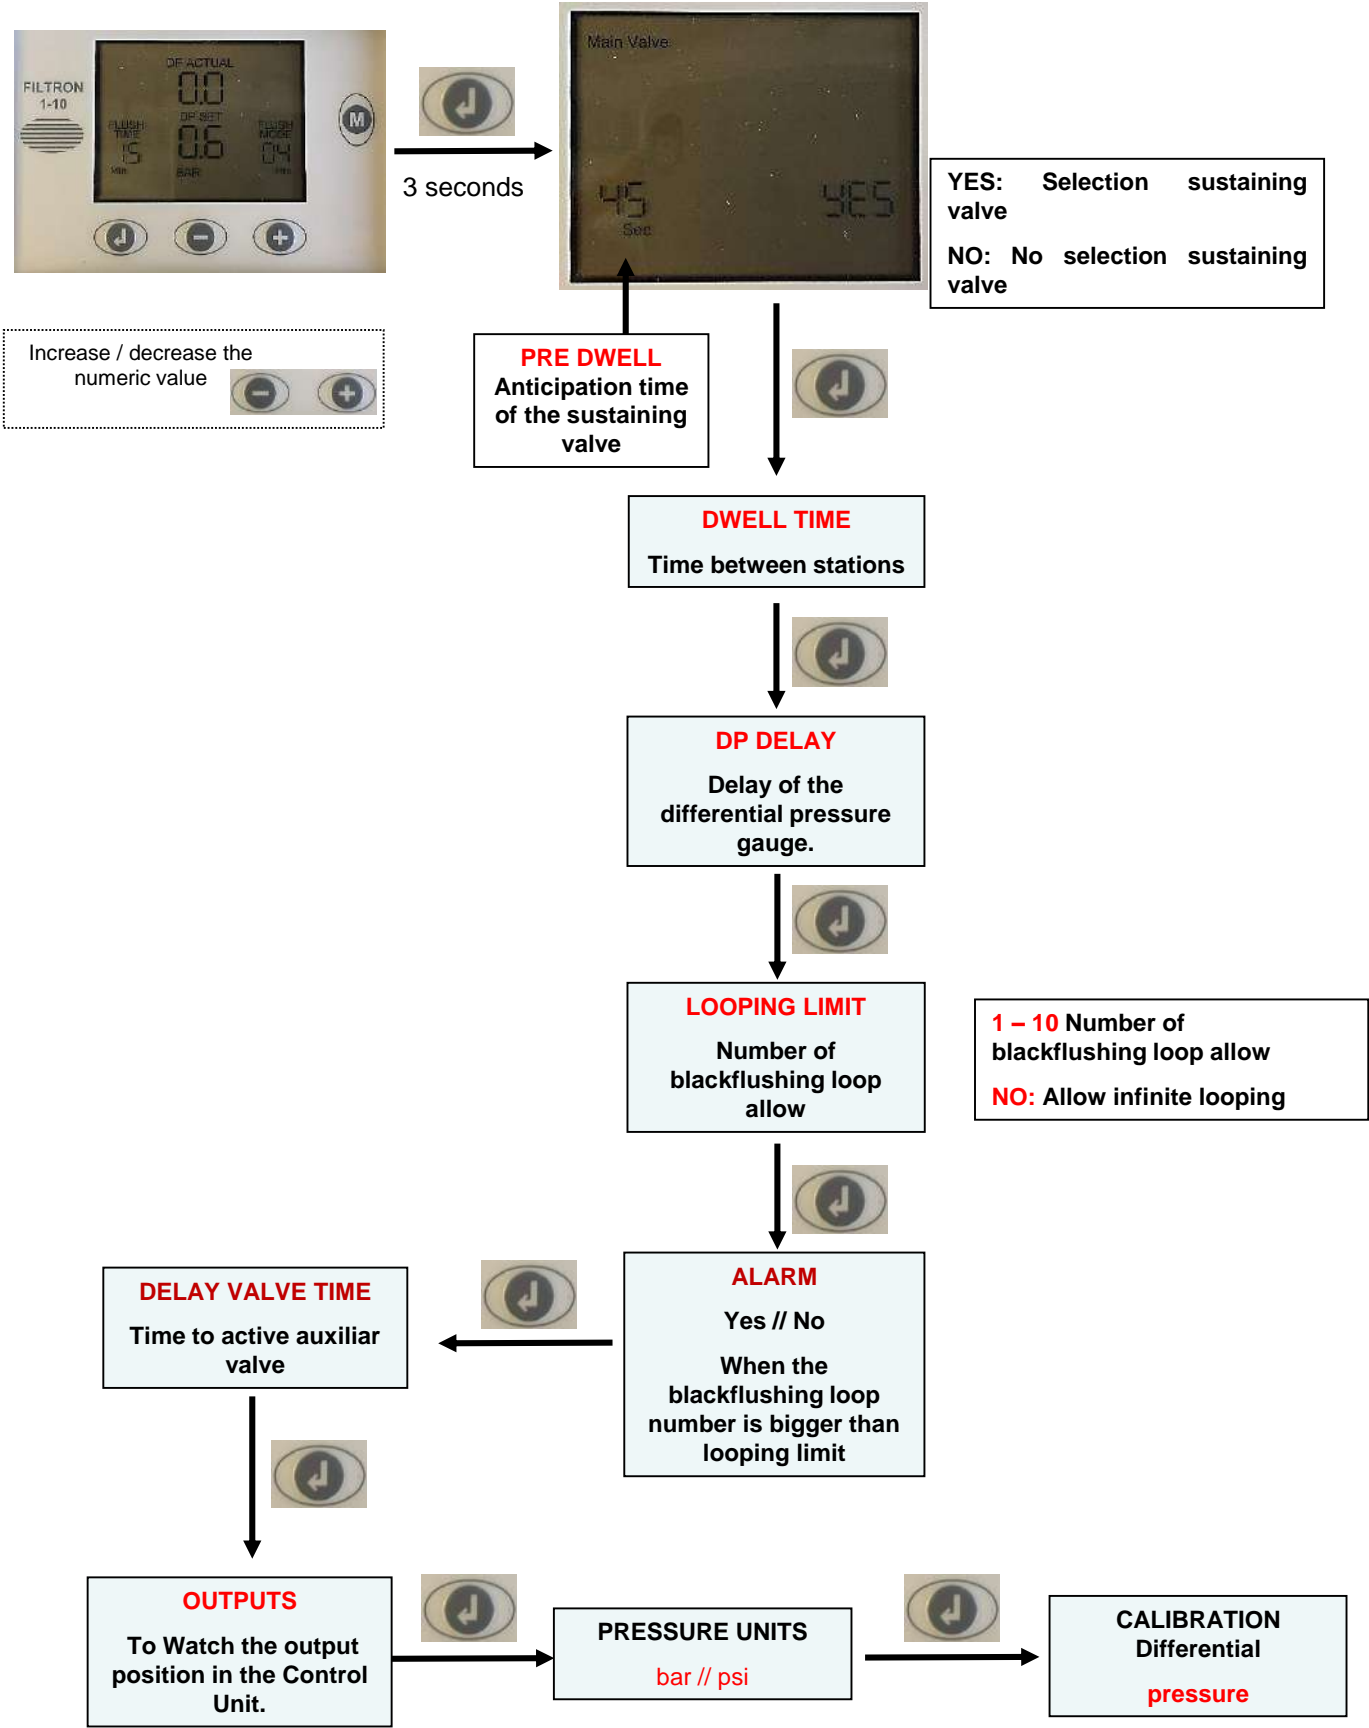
FILTRON 1-10

DP ACTUAL 0.0

FLUSH TIME 15 Min

DP SET 0.6 BAR

FLUSH MODE 04

M

3 seconds

Main Valve

45 Sec

YES

YES: Selection sustaining valve

NO: No selection sustaining valve

Increase / decrease the numeric value

PRE DWELL
Anticipation time of the sustaining valve

DWELL TIME
Time between stations

DP DELAY
Delay of the differential pressure gauge.

LOOPING LIMIT
Number of blackflushing loop allow

1 – 10 Number of blackflushing loop allow

NO: Allow infinite looping

DELAY VALVE TIME
Time to active auxiliar valve

ALARM
Yes // No
When the blackflushing loop number is bigger than looping limit

OUTPUTS
To Watch the output position in the Control Unit.

PRESSURE UNITS
bar // psi

CALIBRATION Differential
pressure